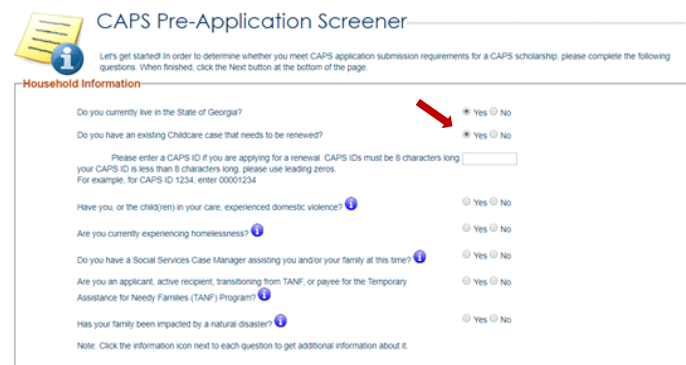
CAPS Pre-Application Screener

Let's get started! In order to determine whether you meet CAPS application submission requirements for a CAPS scholarship, please complete the following questions. When finished, click the Next button at the bottom of the page.

Household Information

Do you currently live in the State of Georgia? Yes No

Do you have an existing Childcare case that needs to be renewed? Yes No

Please enter a CAPS ID if you are applying for a renewal. CAPS IDs must be 8 characters long. If your CAPS ID is less than 8 characters long, please use leading zeros. For example, for CAPS ID 1234, enter 00001234

Have you, or the child(ren) in your care, experienced domestic violence? Yes No

Are you currently experiencing homelessness? Yes No

Do you have a Social Services Case Manager assisting you and/or your family at this time? Yes No

Are you an applicant, active recipient, transitioning from TANF, or payee for the Temporary Assistance for Needy Families (TANF) Program? Yes No

Has your family been impacted by a natural disaster? Yes No

Note: Click the information icon next to each question to get additional information about it.